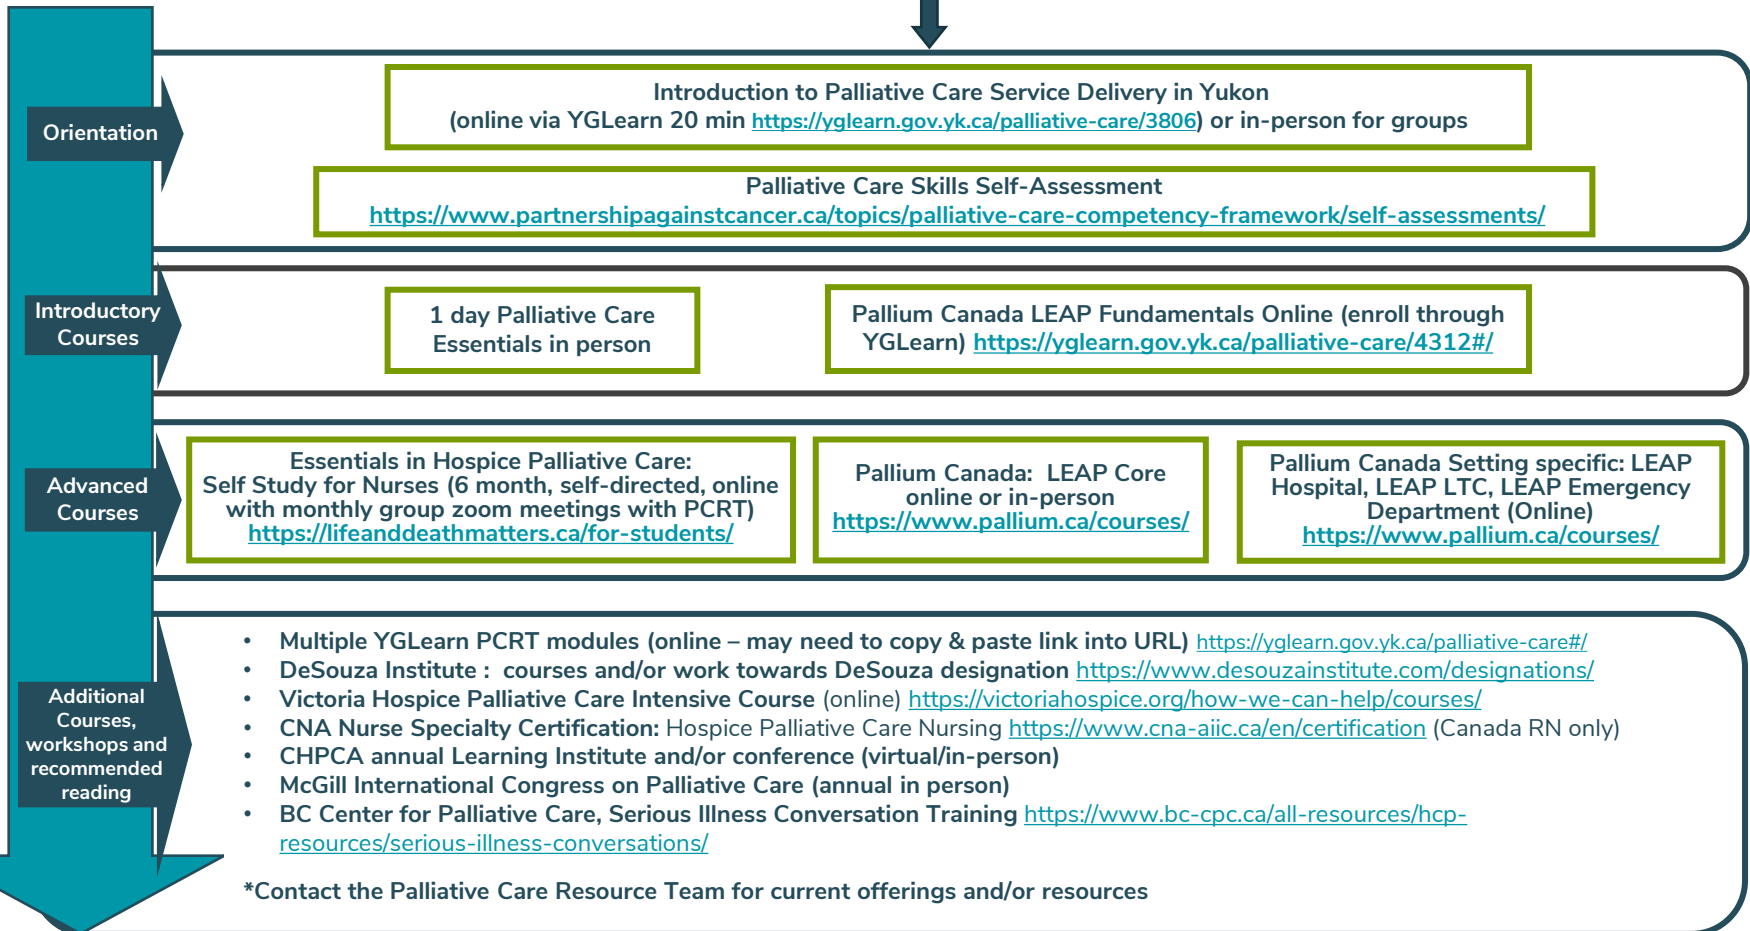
Orientation

Introduction to Palliative Care Service Delivery in Yukon (online via YGLearn 20 min https://yglearn.gov.yk.ca/palliative-care/3806) or in-person for groups

Palliative Care Skills Self-Assessment https://www.partnershipagainstcancer.ca/topics/palliative-care-competency-framework/self-assessments/

Introductory Courses

1 day Palliative Care Essentials in person

Pallium Canada LEAP Fundamentals Online (enroll through YGLearn) https://yglearn.gov.yk.ca/palliative-care/4312#/

Advanced Courses

Essentials in Hospice Palliative Care: Self Study for Nurses (6 month, self-directed, online with monthly group zoom meetings with PCRT) https://lifeanddeathmatters.ca/for-students/

Pallium Canada: LEAP Core online or in-person https://www.pallium.ca/courses/

Pallium Canada Setting specific: LEAP Hospital, LEAP LTC, LEAP Emergency Department (Online) https://www.pallium.ca/courses/

Additional Courses, workshops and recommended reading

• Multiple YGLearn PCRT modules (online – may need to copy & paste link into URL) https://yglearn.gov.yk.ca/palliative-care#/
• DeSouza Institute : courses and/or work towards DeSouza designation https://www.desouzainstitute.com/designations/
• Victoria Hospice Palliative Care Intensive Course (online) https://victoriahospice.org/how-we-can-help/courses/
• CNA Nurse Specialty Certification: Hospice Palliative Care Nursing https://www.cna-aiic.ca/en/certification (Canada RN only)
• CHPCA annual Learning Institute and/or conference (virtual/in-person)
• McGill International Congress on Palliative Care (annual in person)
• BC Center for Palliative Care, Serious Illness Conversation Training https://www.bc-cpc.ca/all-resources/hcp-resources/serious-illness-conversations/

*Contact the Palliative Care Resource Team for current offerings and/or resources